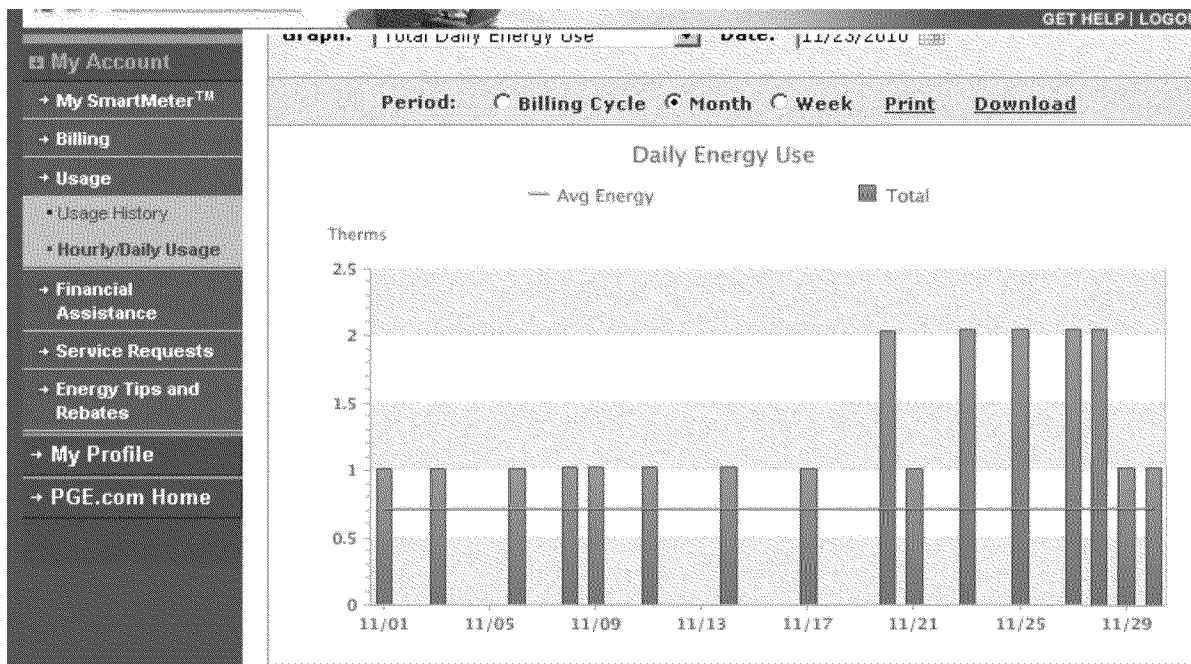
GET HELP | LOGOU

My Account
→ My SmartMeter™
→ Billing
→ Usage
• Usage History
• Hourly/Daily Usage
→ Financial Assistance
→ Service Requests
→ Energy Tips and Rebates
→ My Profile
→ PGE.com Home

Graph: Total Daily Energy Use Date: 11/23/2010

Period: Billing Cycle Month Week Print Download

Daily Energy Use

Avg Energy Total

Therms

2.5
2
1.5
1
0.5
0

11/01 11/05 11/09 11/13 11/17 11/21 11/25 11/29